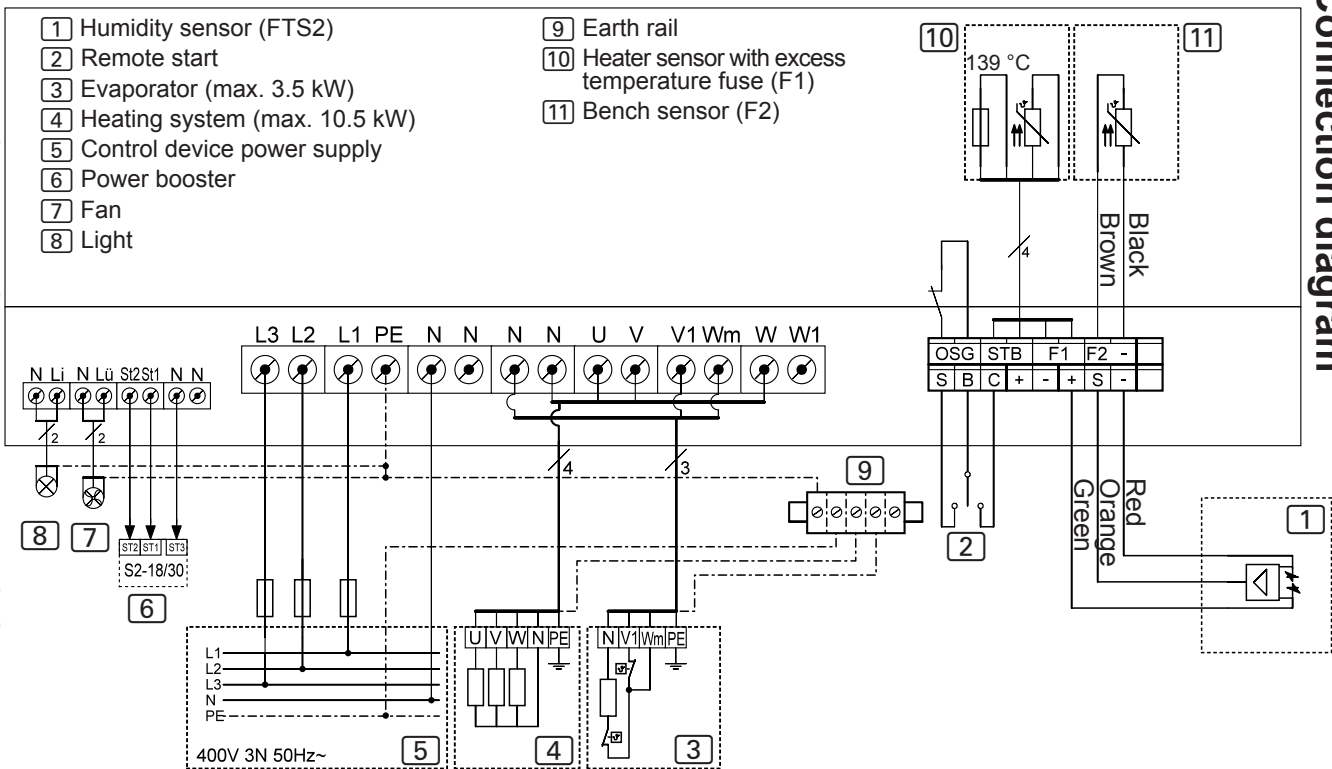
1 Humidity sensor (FTS2)
2 Remote start
3 Evaporator (max. 3.5 kW)
4 Heating system (max. 10.5 kW)
5 Control device power supply
6 Power booster
7 Fan
8 Light

9 Earth rail
10 Heater sensor with excess temperature fuse (F1)
11 Bench sensor (F2)

Connection diagram

10
139 °C
11

Brown
Black

4

L3 L2 L1 PE N N N N U V V1 Wm W W1

N Li N Lü St2 St1 N N

2 2

OSG STB F1 F2 -
S B C + - + S -

4 3

9

Green
Orange
Red

1

8 7
ST2 ST1 ST3
S2-18/30
6

2

L1
L2
L3
N
PE

U V W N PE
N V1 Wm PE

400V 3N 50Hz~ 5 4 3